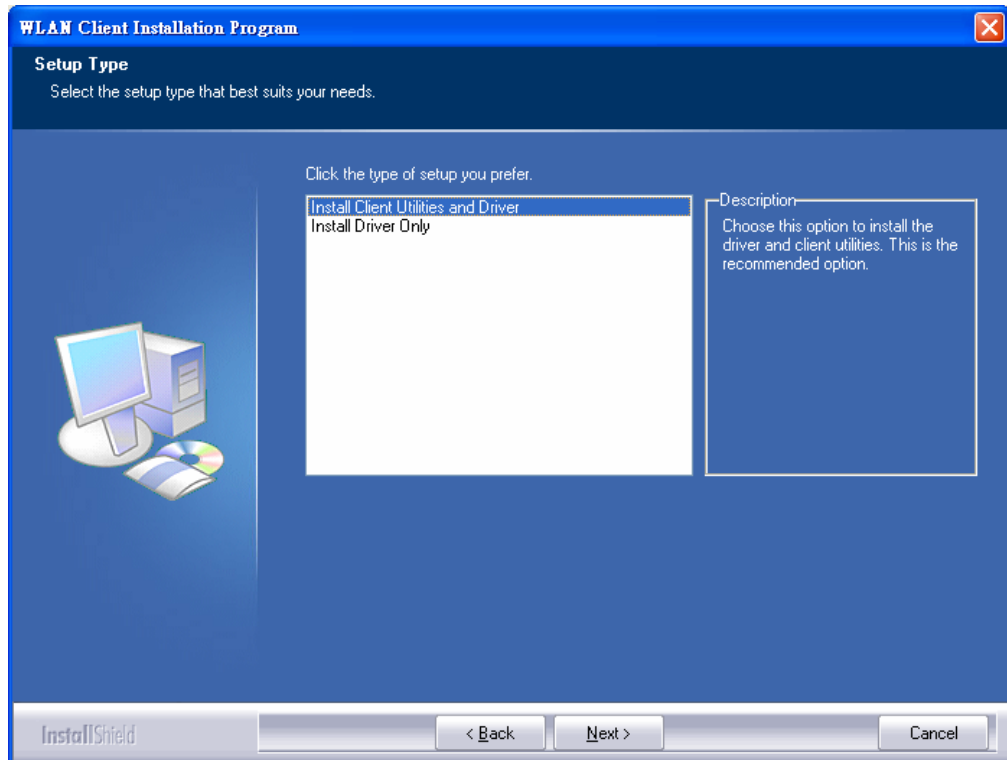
WLAN Client Installation Program

Setup Type
Select the setup type that best suits your needs.

Click the type of setup you prefer.

Install Client Utilities and Driver
Install Driver Only

Description
Choose this option to install the driver and client utilities. This is the recommended option.

InstallShield

< Back

Next >

Cancel